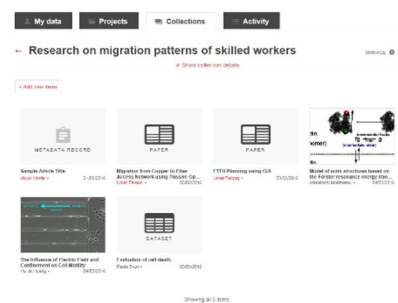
My data

Projects

Collections

Activity

← Research on migration patterns of skilled workers

MANAGE

Show collection details

+ Add new items

METADATA RECORD

Sample Article Title

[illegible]

PAPER

Migration from Copper to Fiber Access Network using Passive Op...

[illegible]

PAPER

FTTH Planning using GIS

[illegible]

Model of actin structures based on the Förster resonance energy tran...

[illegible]

The Influence of Electric Field and Confinement on Cell Motility

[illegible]

DATASET

Evaluation of cell death.

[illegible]

Showing all 6 items.